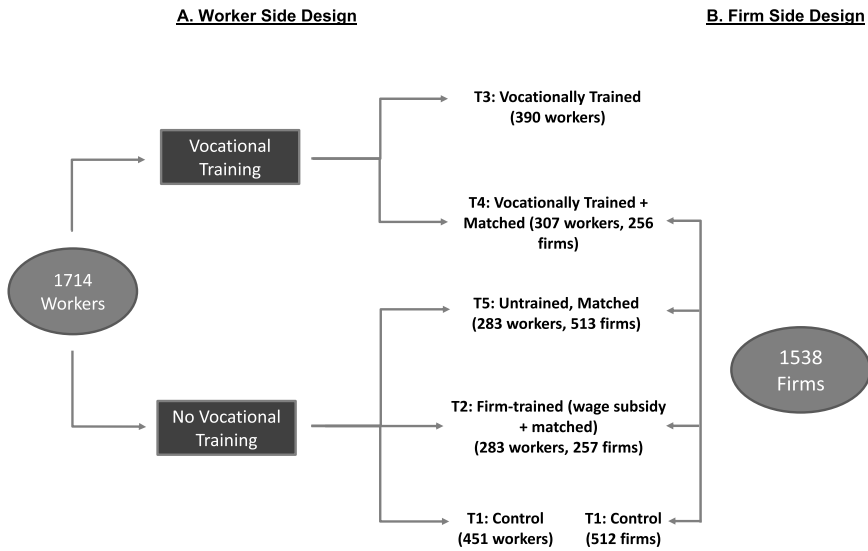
A. Worker Side Design

B. Firm Side Design

1714 Workers

Vocational Training

No Vocational Training

T3: Vocationally Trained (390 workers)

T4: Vocationally Trained + Matched (307 workers, 256 firms)

T5: Untrained, Matched (283 workers, 513 firms)

T2: Firm-trained (wage subsidy + matched) (283 workers, 257 firms)

T1: Control (451 workers)

T1: Control (512 firms)

1538 Firms